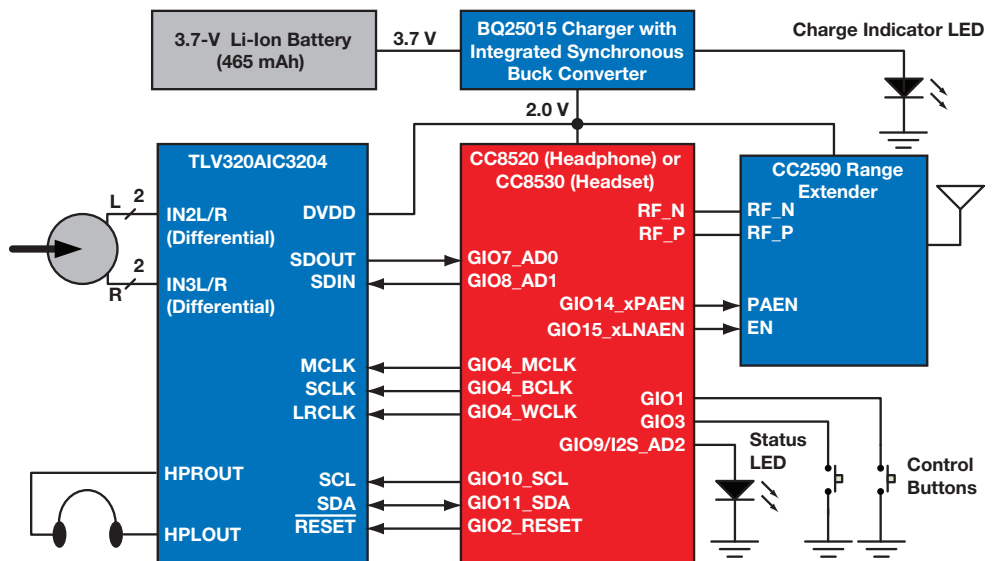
3.7-V Li-Ion Battery (465 mAh)

3.7 V

BQ25015 Charger with Integrated Synchronous Buck Converter

Charge Indicator LED

2.0 V

TLV320AIC3204

L

2

IN2L/R (Differential)

2

R

IN3L/R (Differential)

DVDD

SDOUT

SDIN

MCLK

SCLK

LRCLK

HPROUT

HPLOUT

SCL

SDA

$\overline{\text{RESET}}$

CC8520 (Headphone) or CC8530 (Headset)

RF_N

RF_P

GIO7_AD0

GIO8_AD1

GIO14_xPAEN

GIO15_xLNAEN

GIO4_MCLK

GIO4_BCLK

GIO4_WCLK

GIO1

GIO3

GIO9/I2S_AD2

GIO10_SCL

GIO11_SDA

GIO2_RESET

CC2590 Range Extender

RF_N

RF_P

PAEN

EN

Status LED

Control Buttons